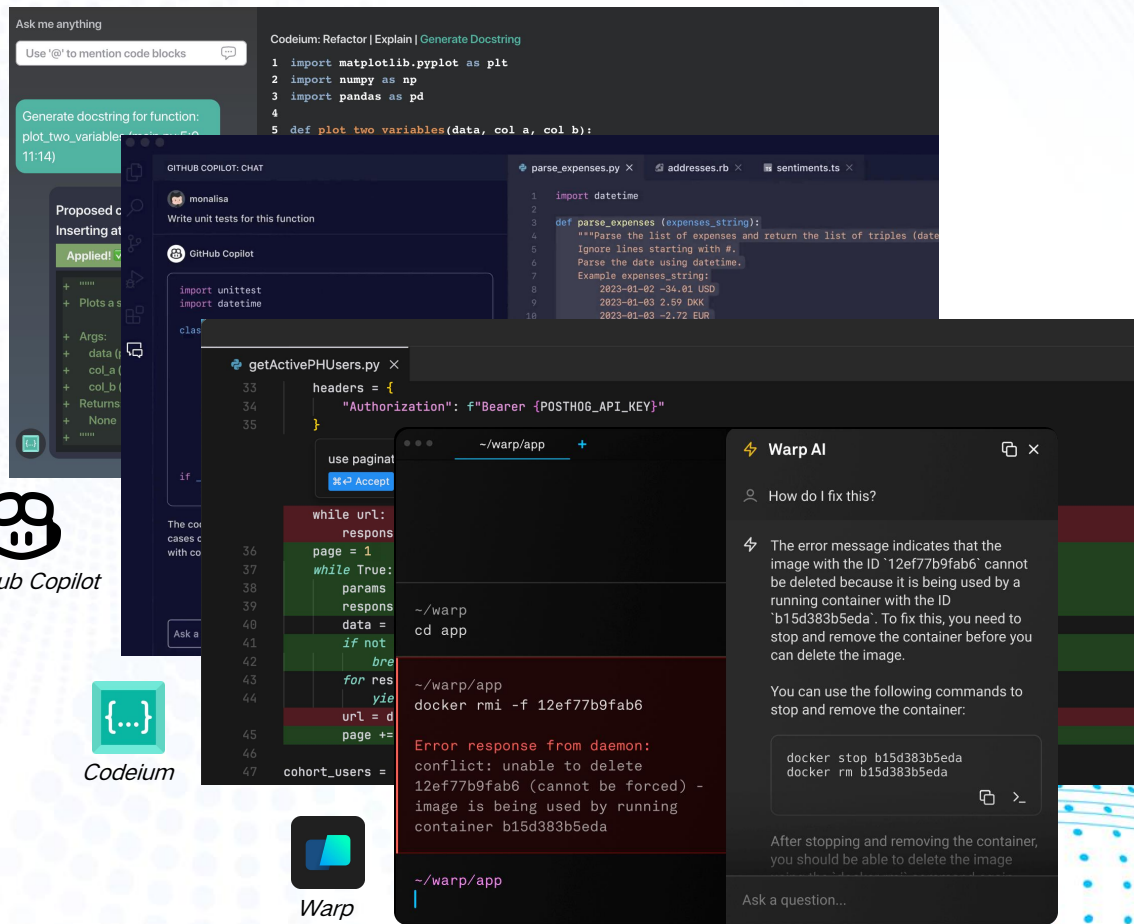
Ask me anything

Use '@' to mention code blocks

Generate docstring for function: plot_two_variables (main.py 5:0 11:14)

Proposed c
Inserting at
Applied!

+ """
+ Plots a s
+ Args:
+ data (
+ col_a (
+ col_b (
+ Returns
+ None
+ """

Codeium: Refactor | Explain | Generate Docstring

1 import matplotlib.pyplot as plt
2 import numpy as np
3 import pandas as pd
4
5 def plot_two_variables(data, col_a, col_b):

GITHUB COPILOT: CHAT

monalisa
Write unit tests for this function

GitHub Copilot

import unittest
import datetime

clas

if _

The co
cases c
with co

Ask a

parse_expenses.py × addresses.rb × sentiments.ts ×

1 import datetime
2
3 def parse_expenses (expenses_string):
4 """Parse the list of expenses and return the list of triples (date
5 Ignore lines starting with #.
6 Parse the date using datetime.
7 Example expenses_string:
8 2023-01-02 -34.01 USD
9 2023-01-03 2.59 DKK
10 2023-01-03 -2.72 EUR

getActivePHUsers.py ×

33 headers = {
34 "Authorization": f"Bearer {POSTHOG_API_KEY}"
35 }

use paginat
⌘↩ Accept

while url:
respons
36 page = 1
37 while True:
38 params
39 respons
40 data =
41 if not
42 bre
43 for res
44 yie
url = d
45 page +=
46
47 cohort_users =

~/warp/app +

~/warp
cd app

~/warp/app
docker rmi -f 12ef77b9fab6

Error response from daemon:
conflict: unable to delete 12ef77b9fab6 (cannot be forced) - image is being used by running container b15d383b5eda

~/warp/app

Warp AI

How do I fix this?

The error message indicates that the image with the ID `12ef77b9fab6` cannot be deleted because it is being used by a running container with the ID `b15d383b5eda`. To fix this, you need to stop and remove the container before you can delete the image.

You can use the following commands to stop and remove the container:

docker stop b15d383b5eda
docker rm b15d383b5eda

After stopping and removing the container, you should be able to delete the image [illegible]

Ask a question...

ub Copilot

{...}
Codeium

Warp